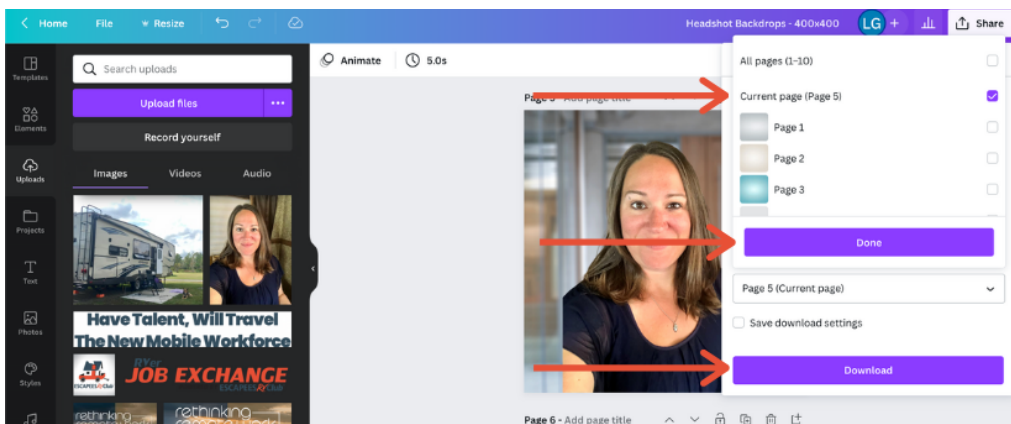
Home File Resize

Headshot Backdrops - 400x400 LG + Share

Templates

Elements

Uploads

Projects

Text

Photos

Styles

Search uploads

Upload files

Record yourself

Images Videos Audio

Have Talent, Will Travel
The New Mobile Workforce

ESCAPEES RV Club RVer JOB EXCHANGE ESCAPEES RV Club

rethinking rethinking

Animate 5.0s

Page 5 - Add page title

Page 6 - Add page title

All pages (1-10)

Current page (Page 5)

Page 1

Page 2

Page 3

Done

Page 5 (Current page)

Save download settings

Download